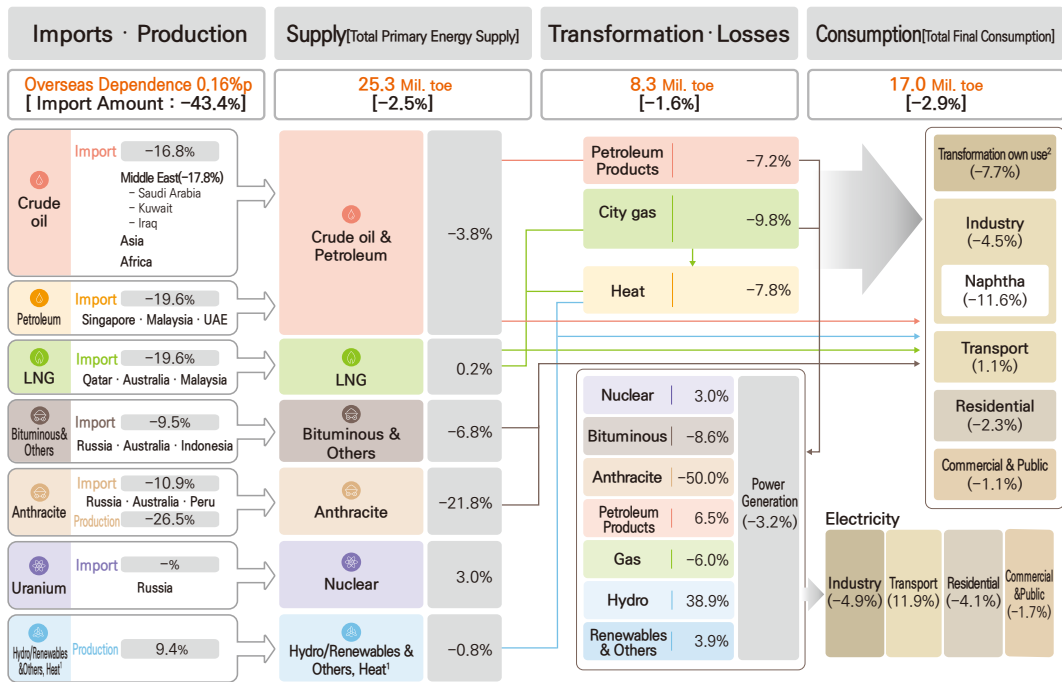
Imports · Production

Supply[Total Primary Energy Supply]

Transformation · Losses

Consumption[Total Final Consumption]

Overseas Dependence 0.16%p
[ Import Amount : −43.4%]

25.3 Mil. toe
[−2.5%]

8.3 Mil. toe
[−1.6%]

17.0 Mil. toe
[−2.9%]

Crude oil

Import −16.8%

Middle East(−17.8%)
– Saudi Arabia
– Kuwait
– Iraq
Asia
Africa

Petroleum

Import −19.6%

Singapore · Malaysia · UAE

LNG

Import −19.6%

Qatar · Australia · Malaysia

Bituminous& Others

Import −9.5%

Russia · Australia · Indonesia

Anthracite

Import −10.9%

Russia · Australia · Peru

Production −26.5%

Uranium

Import −%

Russia

Hydro/Renewables &Others, Heat$^1$

Production 9.4%

Crude oil & Petroleum

−3.8%

LNG

0.2%

Bituminous & Others

−6.8%

Anthracite

−21.8%

Nuclear

3.0%

Hydro/Renewables & Others, Heat$^1$

−0.8%

Petroleum Products −7.2%

City gas −9.8%

Heat −7.8%

Nuclear 3.0%

Bituminous −8.6%

Anthracite −50.0%

Petroleum Products 6.5%

Gas −6.0%

Hydro 38.9%

Renewables & Others 3.9%

Power Generation (−3.2%)

Transformation own use$^2$ (−7.7%)

Industry (−4.5%)

Naphtha (−11.6%)

Transport (1.1%)

Residential (−2.3%)

Commercial & Public (−1.1%)

Electricity

Industry (−4.9%)

Transport (11.9%)

Residential (−4.1%)

Commercial &Public (−1.7%)